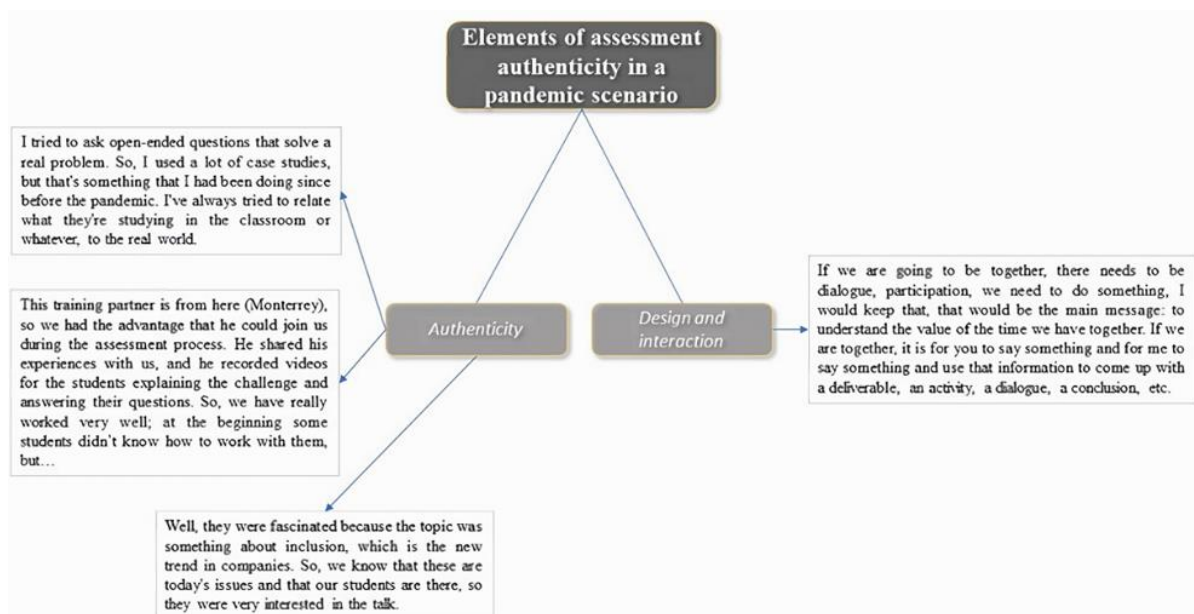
Elements of assessment authenticity in a pandemic scenario

I tried to ask open-ended questions that solve a real problem. So, I used a lot of case studies, but that's something that I had been doing since before the pandemic. I've always tried to relate what they're studying in the classroom or whatever, to the real world.

This training partner is from here (Monterrey), so we had the advantage that he could join us during the assessment process. He shared his experiences with us, and he recorded videos for the students explaining the challenge and answering their questions. So, we have really worked very well; at the beginning some students didn't know how to work with them, but…

Authenticity

Design and interaction

If we are going to be together, there needs to be dialogue, participation, we need to do something, I would keep that, that would be the main message: to understand the value of the time we have together. If we are together, it is for you to say something and for me to say something and use that information to come up with a deliverable, an activity, a dialogue, a conclusion, etc.

Well, they were fascinated because the topic was something about inclusion, which is the new trend in companies. So, we know that these are today's issues and that our students are there, so they were very interested in the talk.